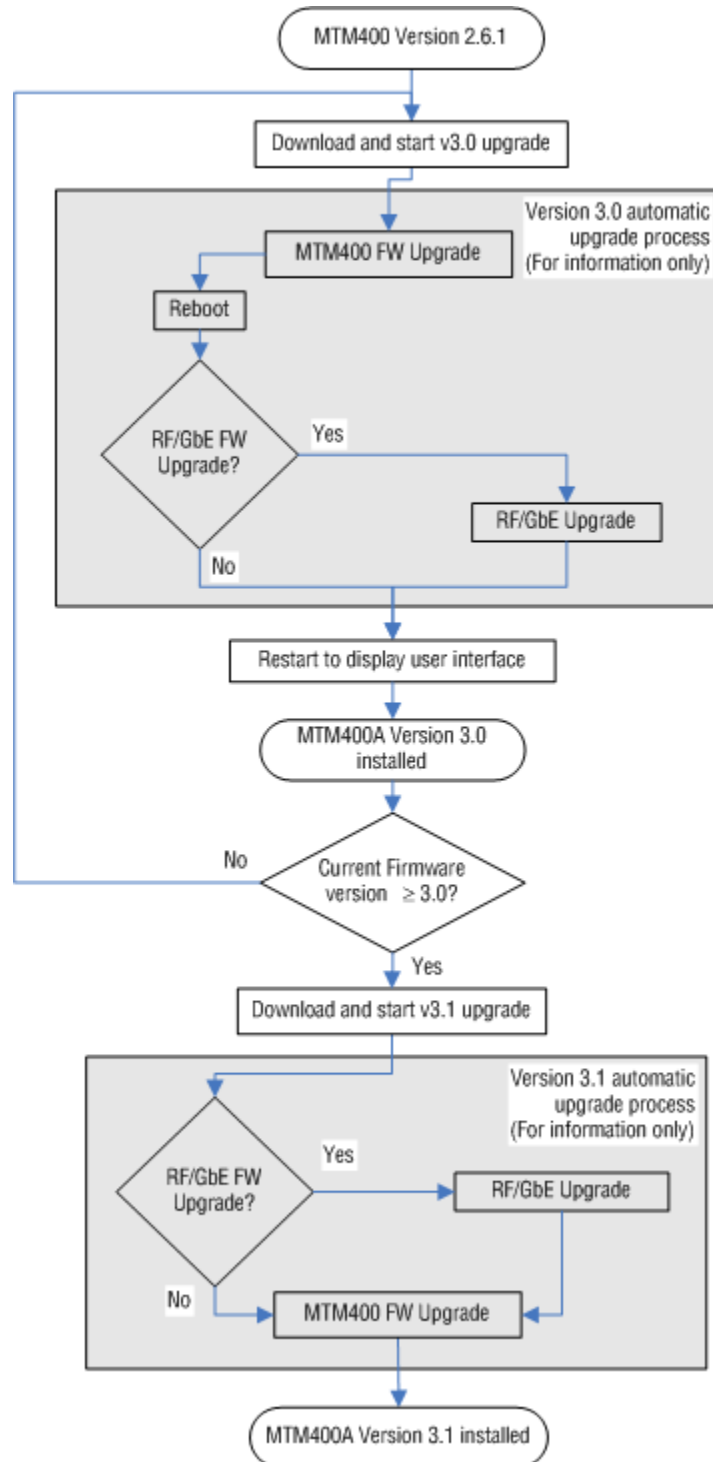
MTM400 Version 2.6.1

Download and start v3.0 upgrade

Version 3.0 automatic upgrade process (For information only)

MTM400 FW Upgrade

Reboot

RF/GbE FW Upgrade?

Yes

RF/GbE Upgrade

No

Restart to display user interface

MTM400A Version 3.0 installed

No

Current Firmware version $\geq$ 3.0?

Yes

Download and start v3.1 upgrade

Version 3.1 automatic upgrade process (For information only)

RF/GbE FW Upgrade?

Yes

RF/GbE Upgrade

No

MTM400 FW Upgrade

MTM400A Version 3.1 installed